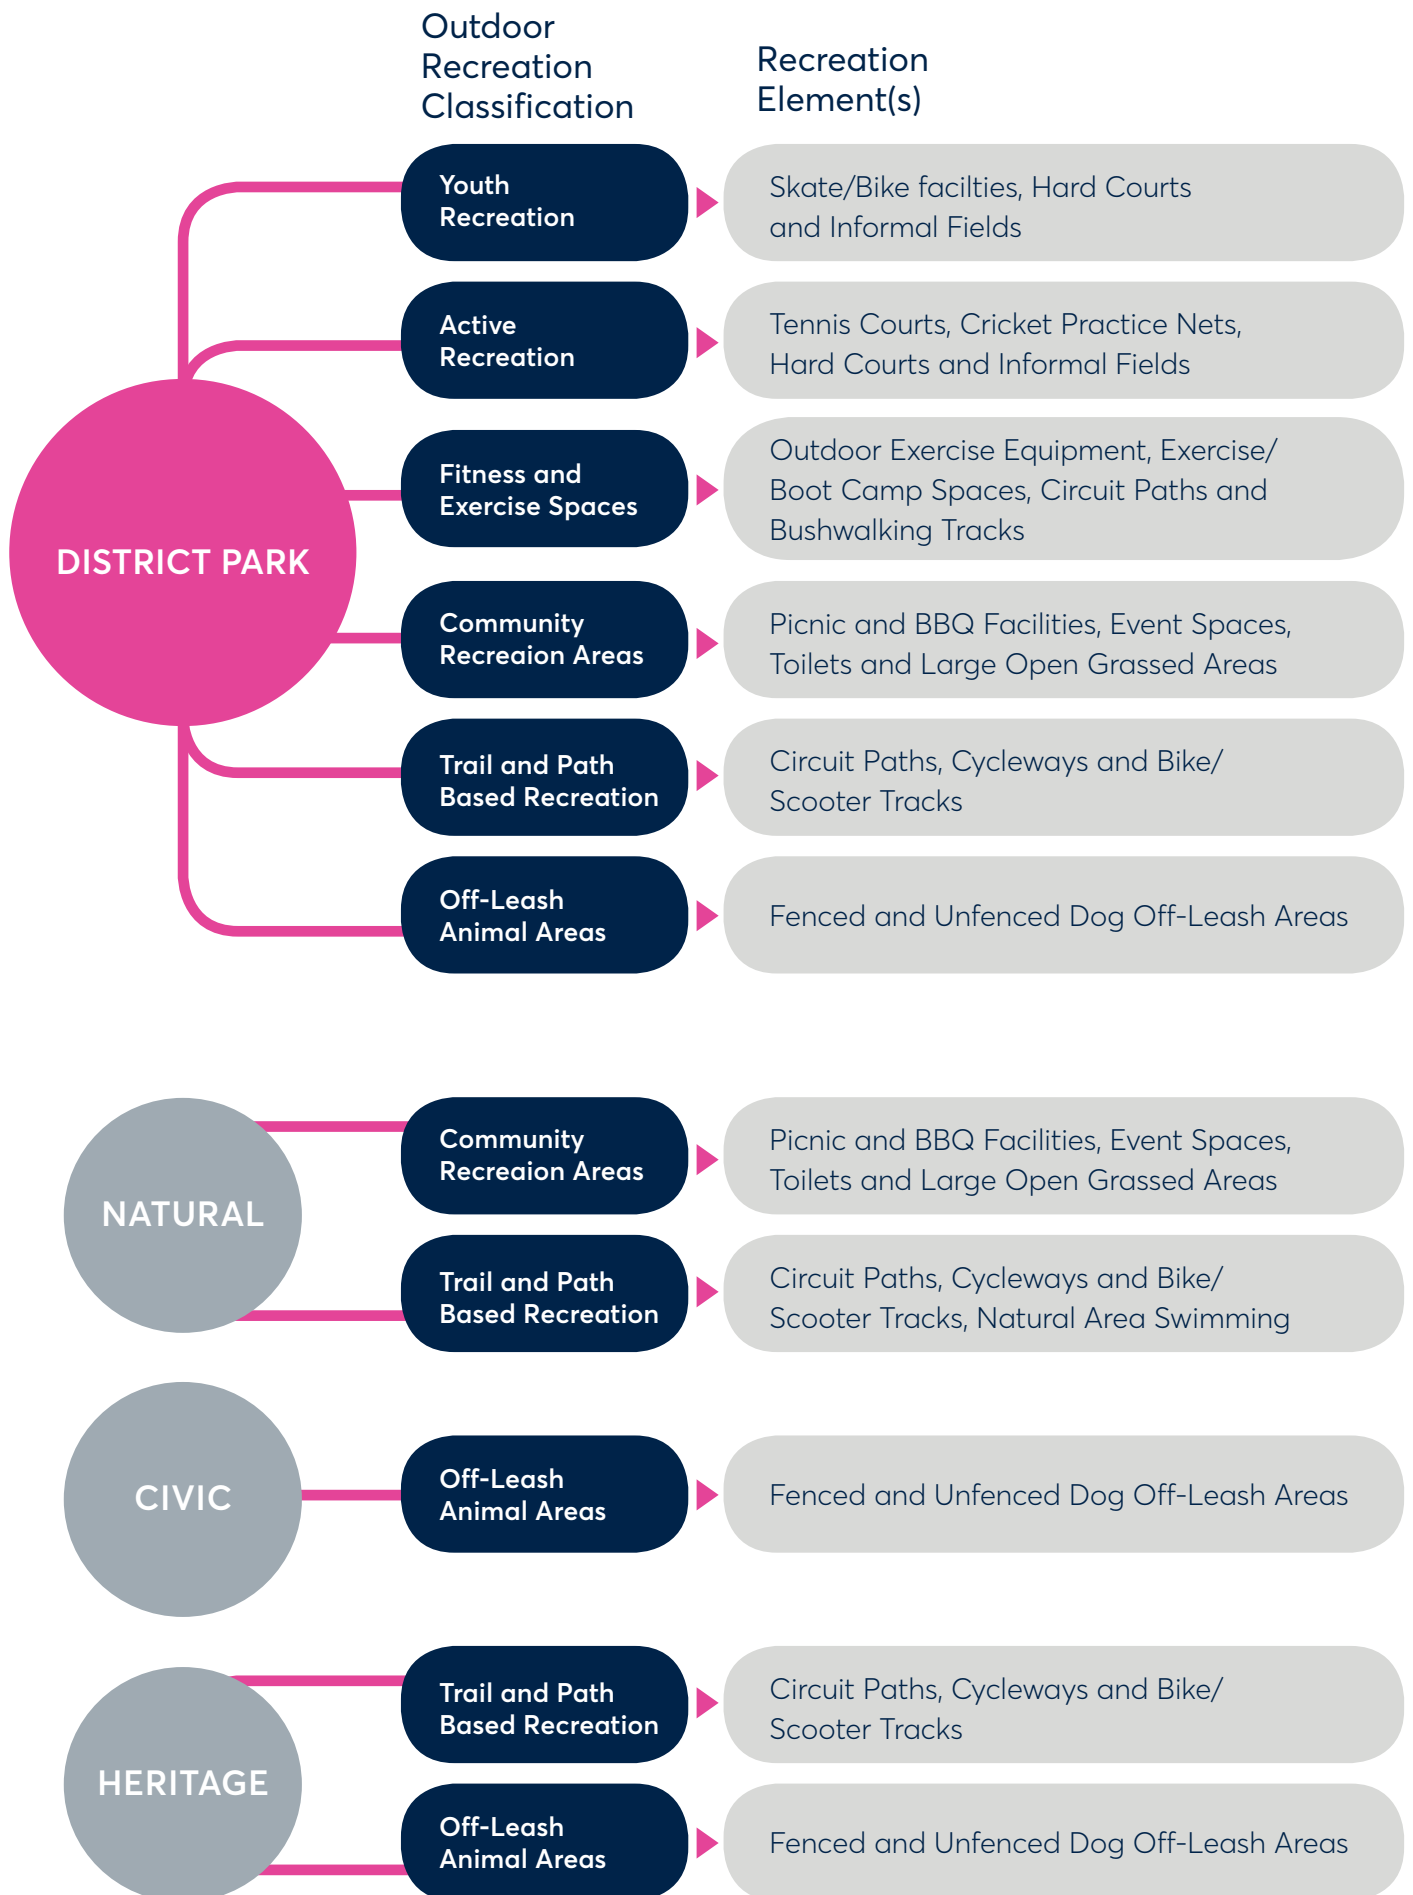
Outdoor Recreation Classification

Recreation Element(s)

DISTRICT PARK

Youth Recreation

Skate/Bike facilties, Hard Courts and Informal Fields

Active Recreation

Tennis Courts, Cricket Practice Nets, Hard Courts and Informal Fields

Fitness and Exercise Spaces

Outdoor Exercise Equipment, Exercise/ Boot Camp Spaces, Circuit Paths and Bushwalking Tracks

Community Recreaion Areas

Picnic and BBQ Facilities, Event Spaces, Toilets and Large Open Grassed Areas

Trail and Path Based Recreation

Circuit Paths, Cycleways and Bike/ Scooter Tracks

Off-Leash Animal Areas

Fenced and Unfenced Dog Off-Leash Areas

NATURAL

Community Recreaion Areas

Picnic and BBQ Facilities, Event Spaces, Toilets and Large Open Grassed Areas

Trail and Path Based Recreation

Circuit Paths, Cycleways and Bike/ Scooter Tracks, Natural Area Swimming

CIVIC

Off-Leash Animal Areas

Fenced and Unfenced Dog Off-Leash Areas

HERITAGE

Trail and Path Based Recreation

Circuit Paths, Cycleways and Bike/ Scooter Tracks

Off-Leash Animal Areas

Fenced and Unfenced Dog Off-Leash Areas